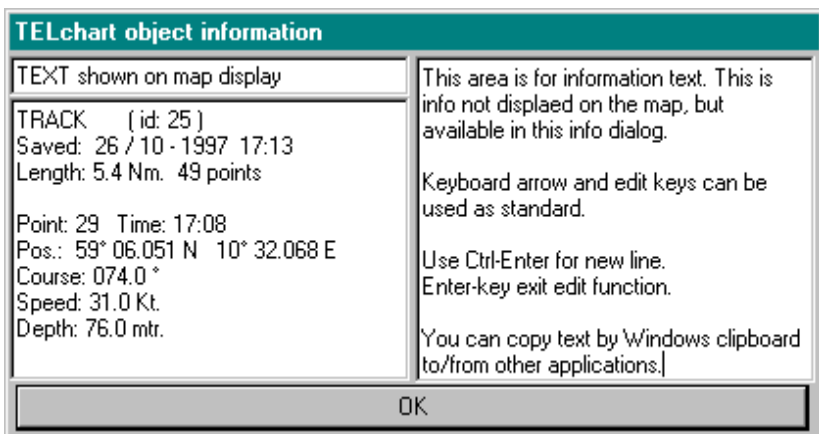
TELchart object information

TEXT shown on map display

TRACK ( id: 25 )
Saved: 26 / 10 - 1997 17:13
Length: 5.4 Nm. 49 points

Point: 29 Time: 17:08
Pos.: 59° 06.051 N 10° 32.068 E
Course: 074.0 °
Speed: 31.0 Kt.
Depth: 76.0 mtr.

This area is for information text. This is info not displaed on the map, but available in this info dialog.

Keyboard arrow and edit keys can be used as standard.

Use Ctrl-Enter for new line.
Enter-key exit edit function.

You can copy text by Windows clipboard to/from other applications.

OK